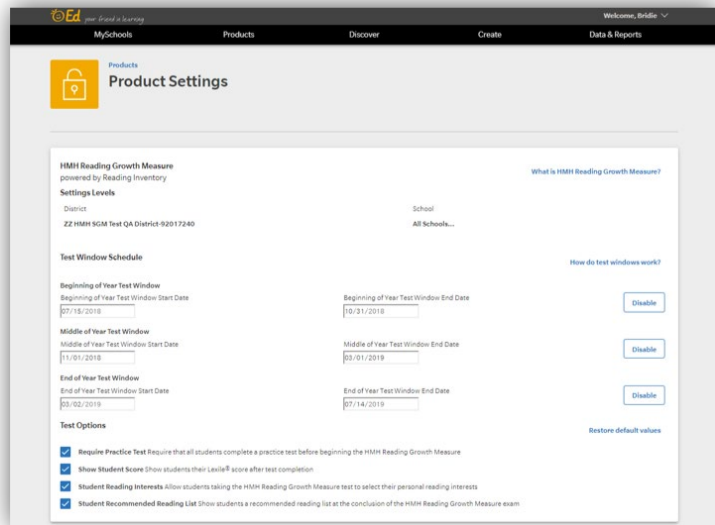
Ed your friend in learning

Welcome, Bridie

MySchools Products Discover Create Data & Reports

Products
Product Settings

HMH Reading Growth Measure
powered by Reading Inventory

What is HMH Reading Growth Measure?

Settings Levels

District
ZZ HMH SGM Test QA District-92017240

School
All Schools...

Test Window Schedule

How do test windows work?

Beginning of Year Test Window
Beginning of Year Test Window Start Date
07/15/2018
Beginning of Year Test Window End Date
10/31/2018
Disable

Middle of Year Test Window
Middle of Year Test Window Start Date
11/01/2018
Middle of Year Test Window End Date
03/01/2019
Disable

End of Year Test Window
End of Year Test Window Start Date
03/02/2019
End of Year Test Window End Date
07/14/2019
Disable

Test Options

Restore default values

Require Practice Test Require that all students complete a practice test before beginning the HMH Reading Growth Measure

Show Student Score Show students their Lexile® score after test completion

Student Reading Interests Allow students taking the HMH Reading Growth Measure test to select their personal reading interests

Student Recommended Reading List Show students a recommended reading list at the conclusion of the HMH Reading Growth Measure exam